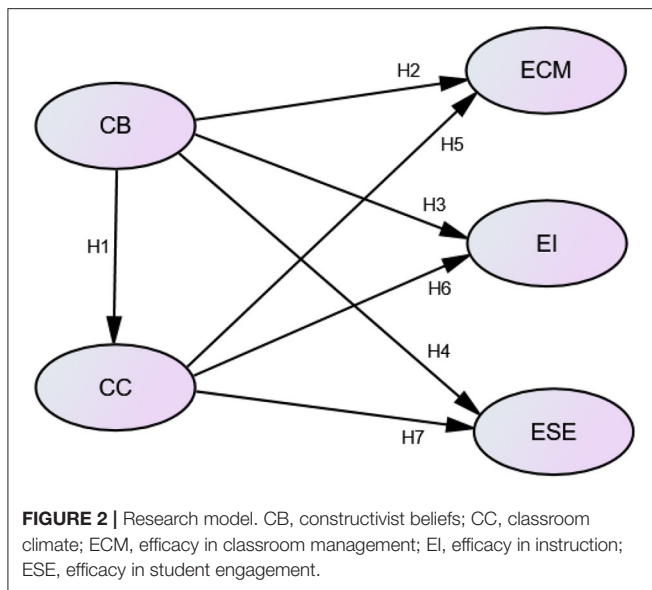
CB

ECM

H2

H5

H3

EI

H1

H6

H4

CC

H7

ESE

**FIGURE 2 |** Research model. CB, constructivist beliefs; CC, classroom climate; ECM, efficacy in classroom management; EI, efficacy in instruction; ESE, efficacy in student engagement.